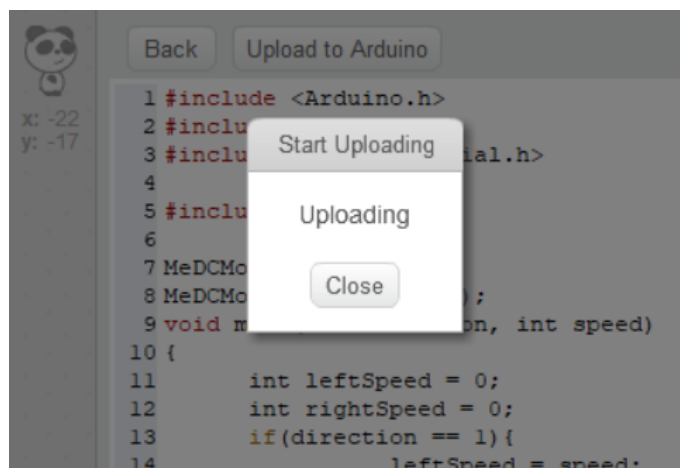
x: -22
y: -17

Back | Upload to Arduino

1 #include <Arduino.h>
2 #inclu
3 #inclu ial.h>
4
5 #inclu
6
7 MeDCMo
8 MeDCMo );
9 void m on, int speed)
10 {
11 int leftSpeed = 0;
12 int rightSpeed = 0;
13 if(direction == 1){
14 leftSpeed = speed;

Start Uploading

Uploading

Close